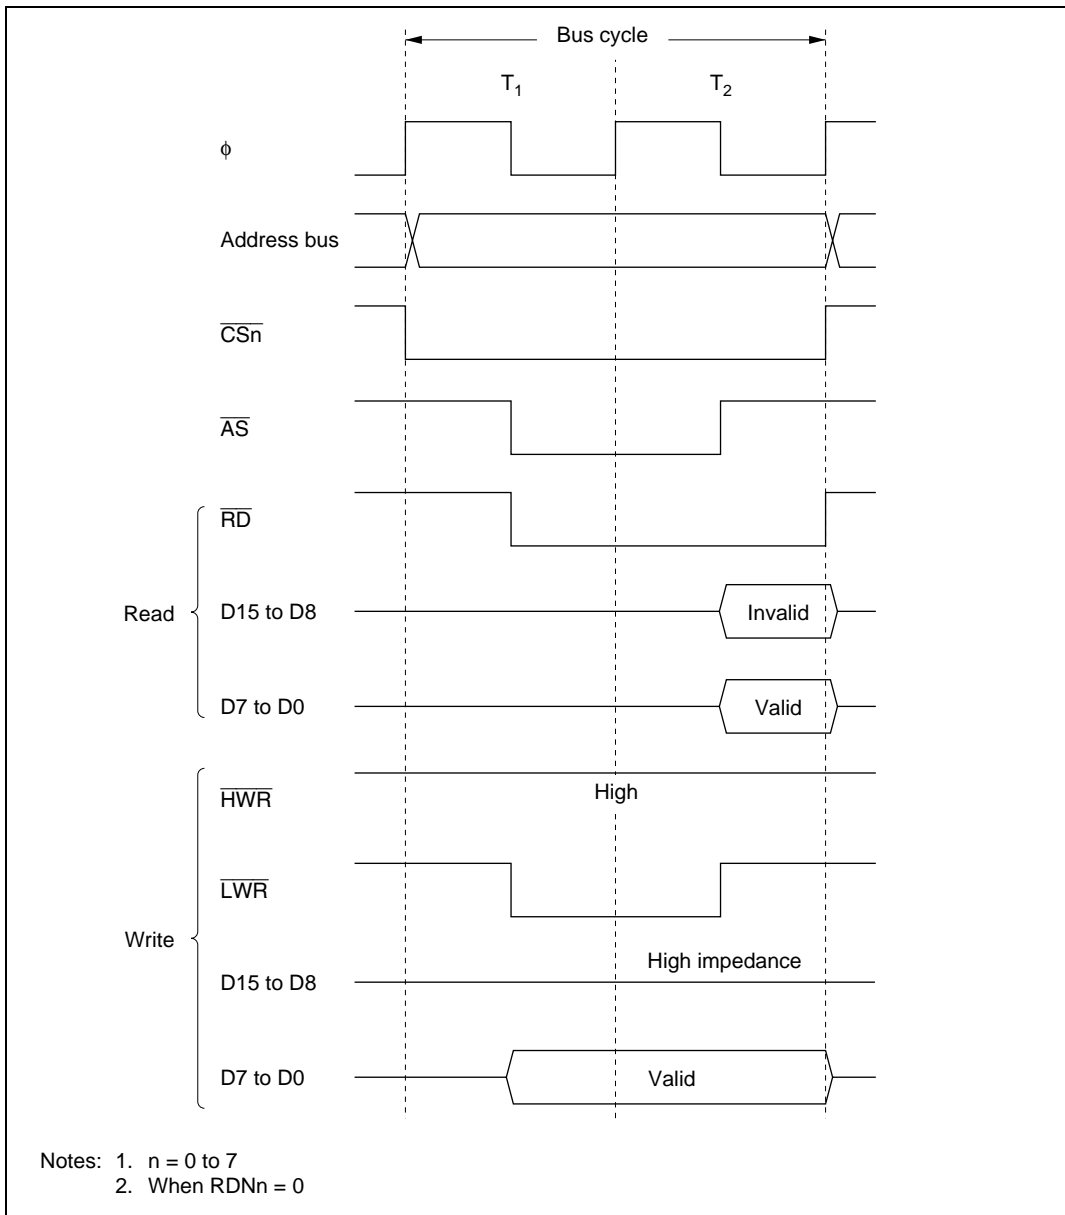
Bus cycle

$T_1$

$T_2$

$\phi$

Address bus

$\overline{CSn}$

$\overline{AS}$

Read

$\overline{RD}$

D15 to D8

Invalid

D7 to D0

Valid

Write

$\overline{HWR}$

High

$\overline{LWR}$

D15 to D8

High impedance

D7 to D0

Valid

Notes: 1. n = 0 to 7
2. When RDNn = 0